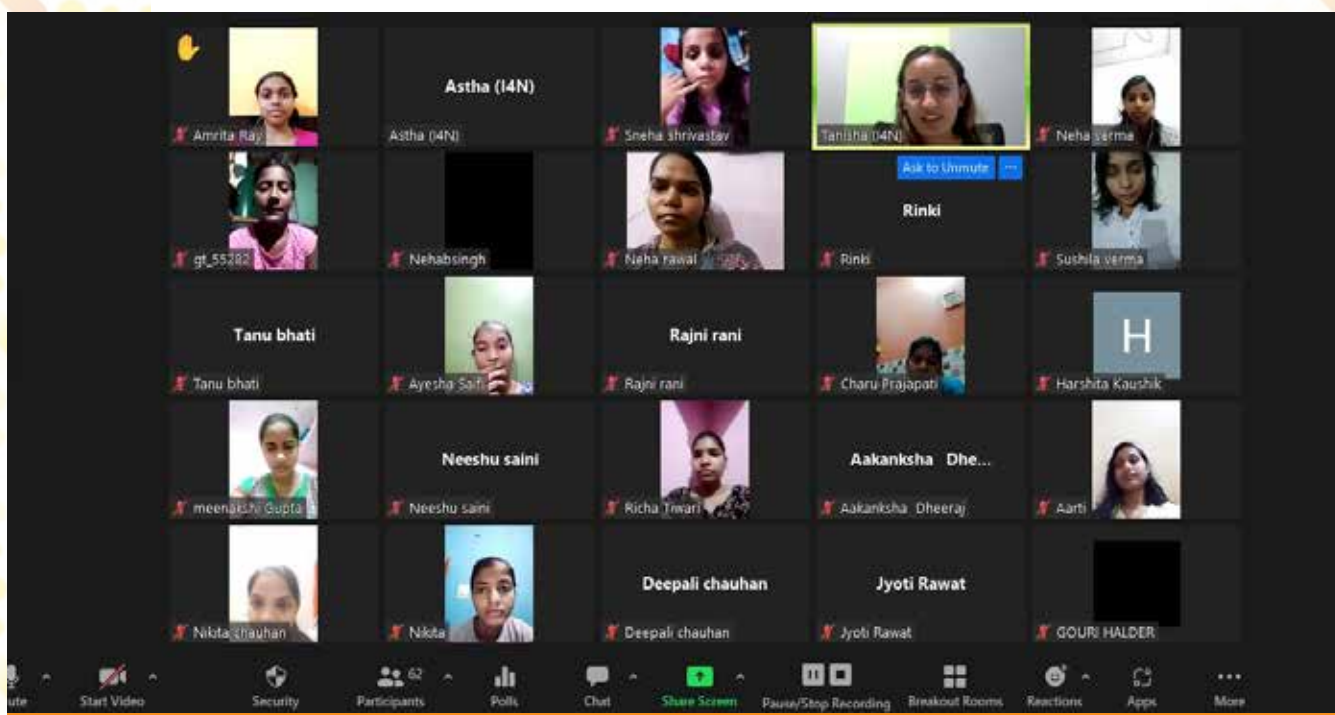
Amrita Ray

Astha (I4N)
Astha (I4N)

Sneha shrivastav

Tanisha (I4N)

Neha verma

gt_55282

Nehabsingh

Neha rawal

Ask to Unmute

Rinki
Rinki

Sushila verma

Tanu bhati
Tanu bhati

Ayesha Saifi

Rajni rani
Rajni rani

Charu Prajapati

H
Harshita Kaushik

meenakshi Gupta

Neeshu saini
Neeshu saini

Richa Tiwari

Aakanksha Dhe...
Aakanksha Dheeraj

Aarti

Nikita chauhan

Nikita

Deepali chauhan
Deepali chauhan

Jyoti Rawat
Jyoti Rawat

GOURI HALDER

ute Start Video Security 62 Participants Polls Chat Share Screen Pause/Stop Recording Breakout Rooms Reactions Apps More